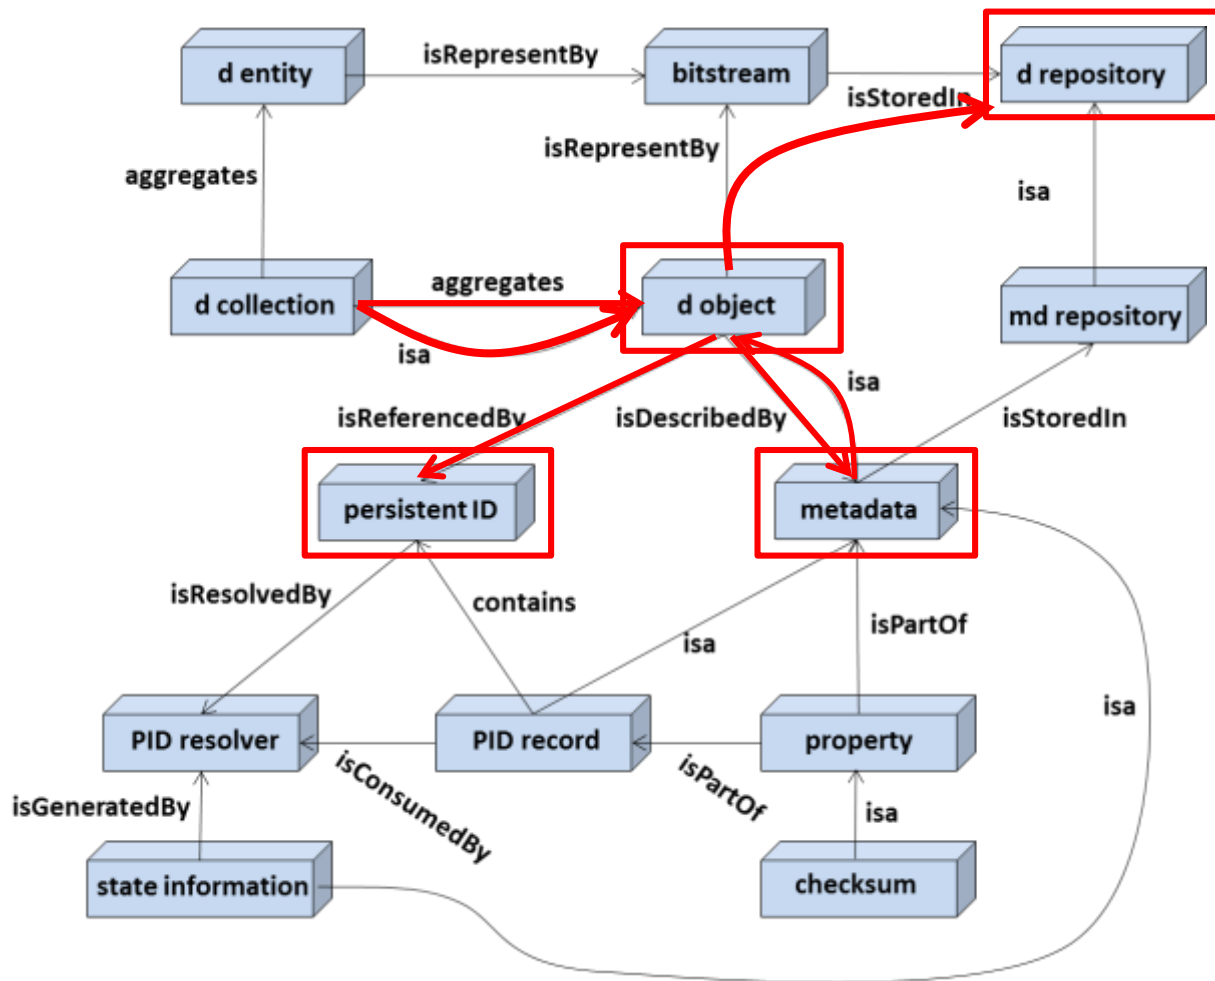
d entity
isRepresentBy
bitstream
isStoredIn
d repository
aggregates
isRepresentBy
isa
d collection
aggregates
d object
md repository
isa
isa
isReferencedBy
isDescribedBy
isStoredIn
persistent ID
metadata
isResolvedBy
contains
isa
isPartOf
isa
PID resolver
PID record
property
isGeneratedBy
isConsumedBy
isPartOf
isa
state information
checksum